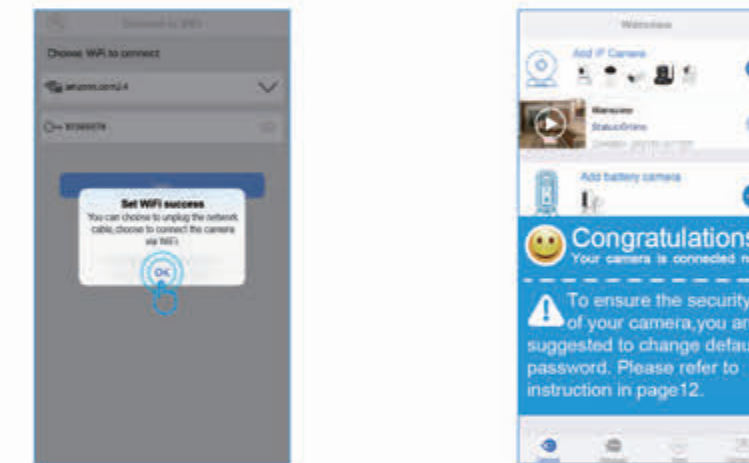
Connect to WiFi

Choose WiFi to connect

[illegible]

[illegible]

Set WiFi success
You can choose to unplug the network cable, choose to connect the camera via WiFi

OK

Wanscam

Add IP Camera

Wanscam
Status:Online
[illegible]

Add battery camera

Congratulations
Your camera is connected n

To ensure the security of your camera,you ar suggested to change defau password. Please refer to instruction in page12.

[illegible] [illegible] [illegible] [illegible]